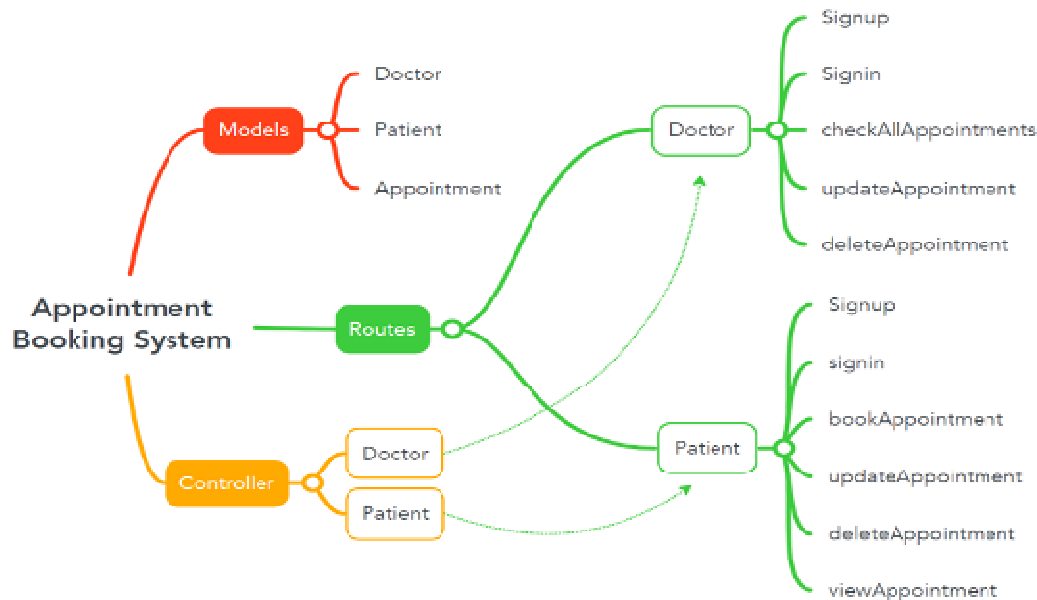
Appointment Booking System

Models
Doctor
Patient
Appointment

Routes
Doctor
Signup
Signin
checkAllAppointments
updateAppointment
deleteAppointment

Patient
Signup
signin
bookAppointment
updateAppointment
deleteAppointment
viewAppointment

Controller
Doctor
Patient